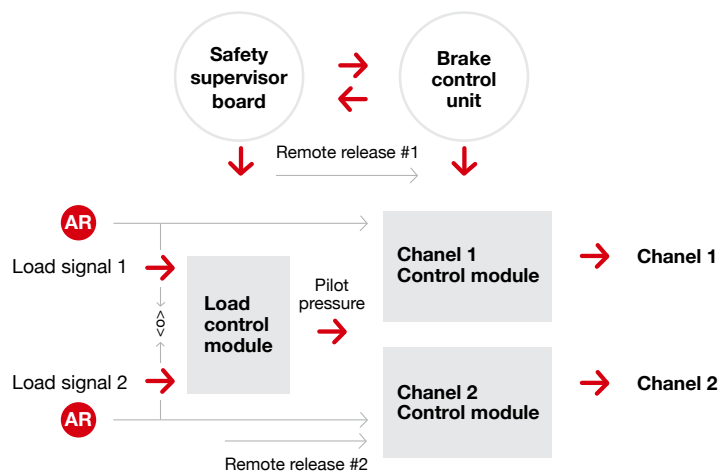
Safety supervisor board

Brake control unit

Remote release #1

AR

Load signal 1

<o>

Load signal 2

AR

Load control module

Pilot pressure

Chanel 1 Control module

Chanel 2 Control module

Chanel 1

Chanel 2

Remote release #2